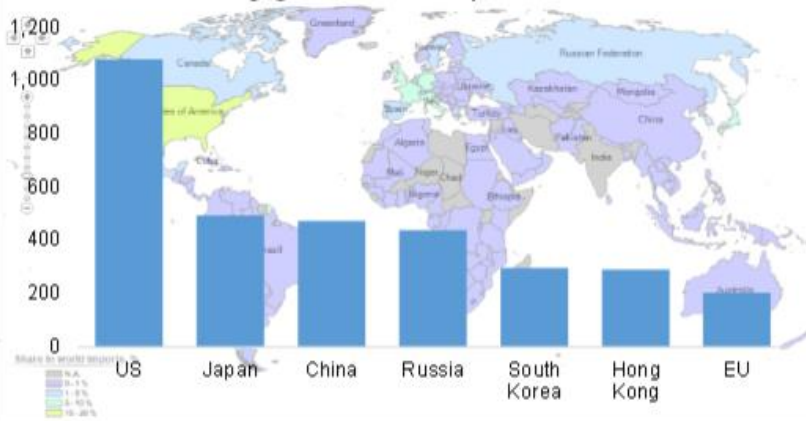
1,200
1,000
800
600
400
200
0

Greenland
Canada
Sweden
Russian Federation
Ukraine
Kazakhstan
Mongolia
Spain
Turkey
China
Iraq
Pakistan
India
Algeria
Egypt
Mali
Niger
Chad
Nigeria
Ethiopia
Brazil
Australia
Cuba
United States of America

US
Japan
China
Russia
South Korea
Hong Kong
EU

Share in world imports, %
N.A.
0 - 1 %
1 - 5 %
5 - 10 %
10 - 20 %